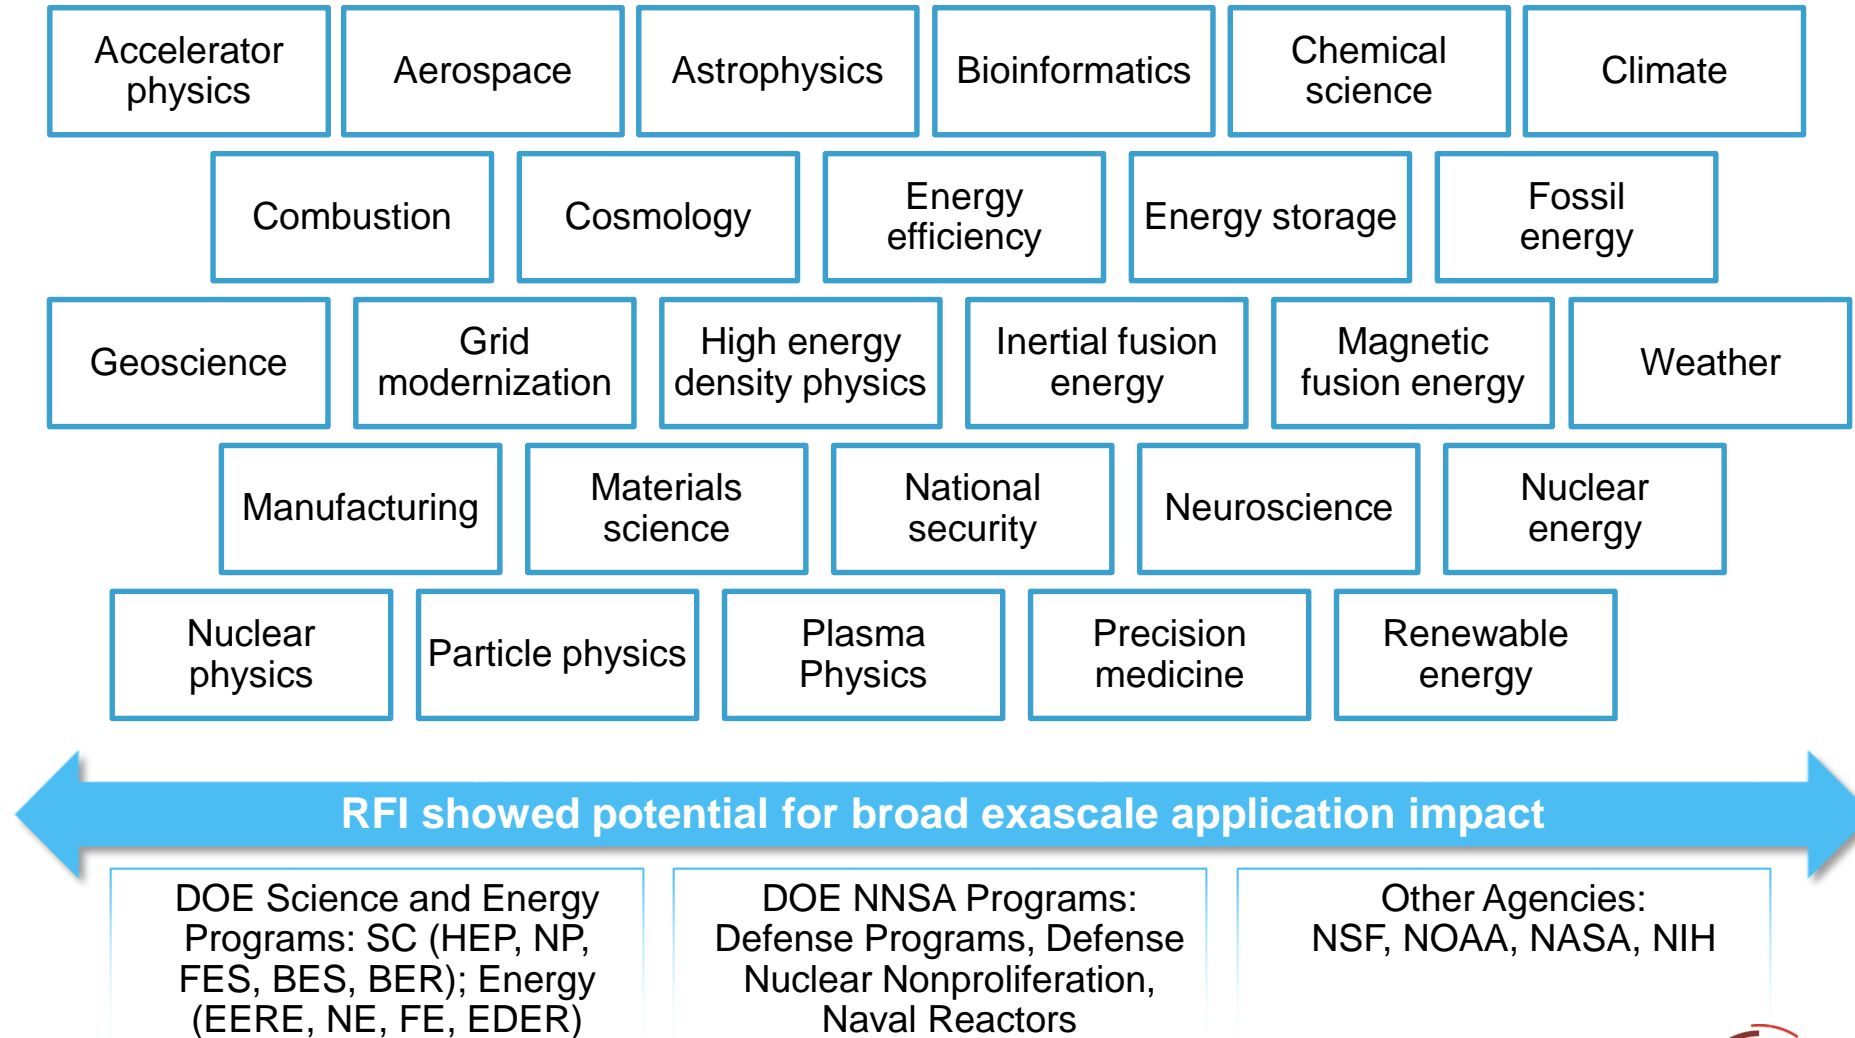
Accelerator physics

Aerospace

Astrophysics

Bioinformatics

Chemical science

Climate

Combustion

Cosmology

Energy efficiency

Energy storage

Fossil energy

Geoscience

Grid modernization

High energy density physics

Inertial fusion energy

Magnetic fusion energy

Weather

Manufacturing

Materials science

National security

Neuroscience

Nuclear energy

Nuclear physics

Particle physics

Plasma Physics

Precision medicine

Renewable energy

RFI showed potential for broad exascale application impact

DOE Science and Energy Programs: SC (HEP, NP, FES, BES, BER); Energy (EERE, NE, FE, EDER)

DOE NNSA Programs: Defense Programs, Defense Nuclear Nonproliferation, Naval Reactors

Other Agencies: NSF, NOAA, NASA, NIH